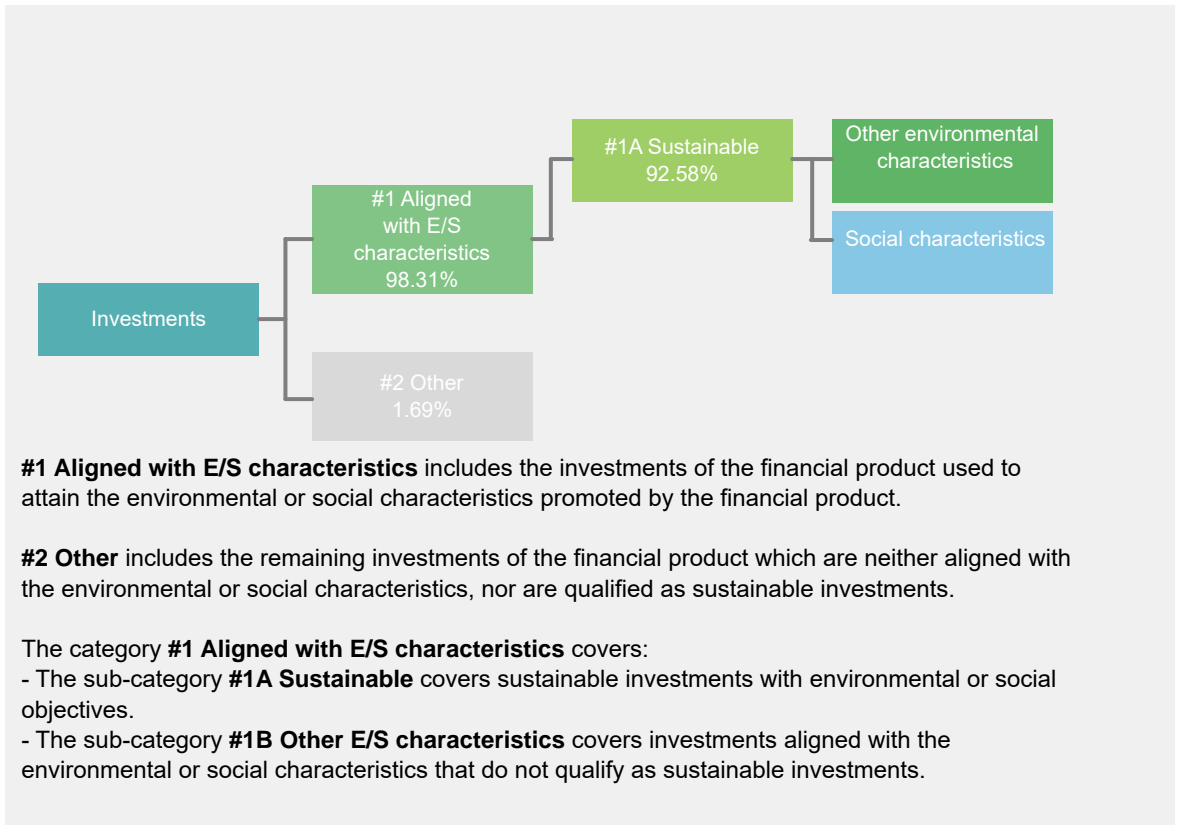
Investments

#1 Aligned with E/S characteristics 98.31%

#2 Other 1.69%

#1A Sustainable 92.58%

Other environmental characteristics

Social characteristics

**#1 Aligned with E/S characteristics** includes the investments of the financial product used to attain the environmental or social characteristics promoted by the financial product.

**#2 Other** includes the remaining investments of the financial product which are neither aligned with the environmental or social characteristics, nor are qualified as sustainable investments.

The category **#1 Aligned with E/S characteristics** covers:
- The sub-category **#1A Sustainable** covers sustainable investments with environmental or social objectives.
- The sub-category **#1B Other E/S characteristics** covers investments aligned with the environmental or social characteristics that do not qualify as sustainable investments.